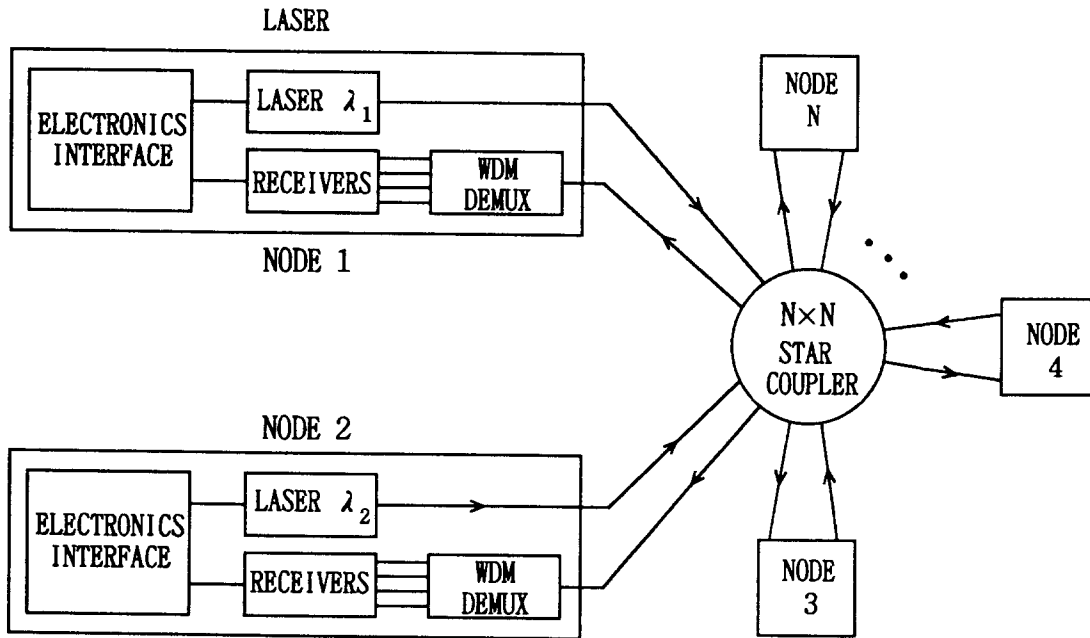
LASER

ELECTRONICS INTERFACE

LASER $\lambda_1$

RECEIVERS

WDM DEMUX

NODE 1

NODE N

$N \times N$ STAR COUPLER

NODE 4

NODE 2

ELECTRONICS INTERFACE

LASER $\lambda_2$

RECEIVERS

WDM DEMUX

NODE 3